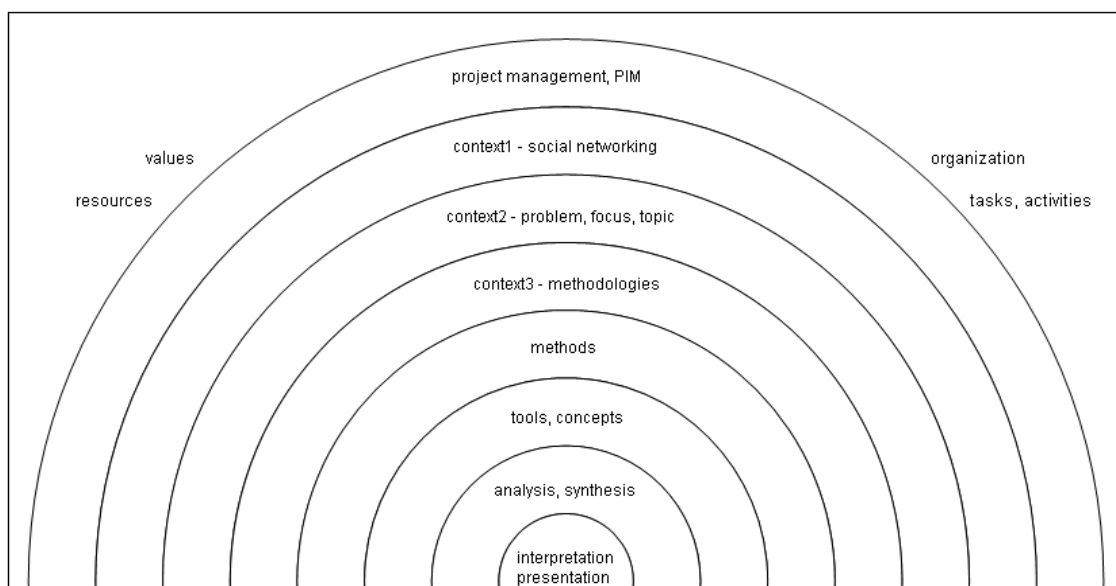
project management, PIM

values

organization

context1 - social networking

resources

tasks, activities

context2 - problem, focus, topic

context3 - methodologies

methods

tools, concepts

analysis, synthesis

interpretation
presentation